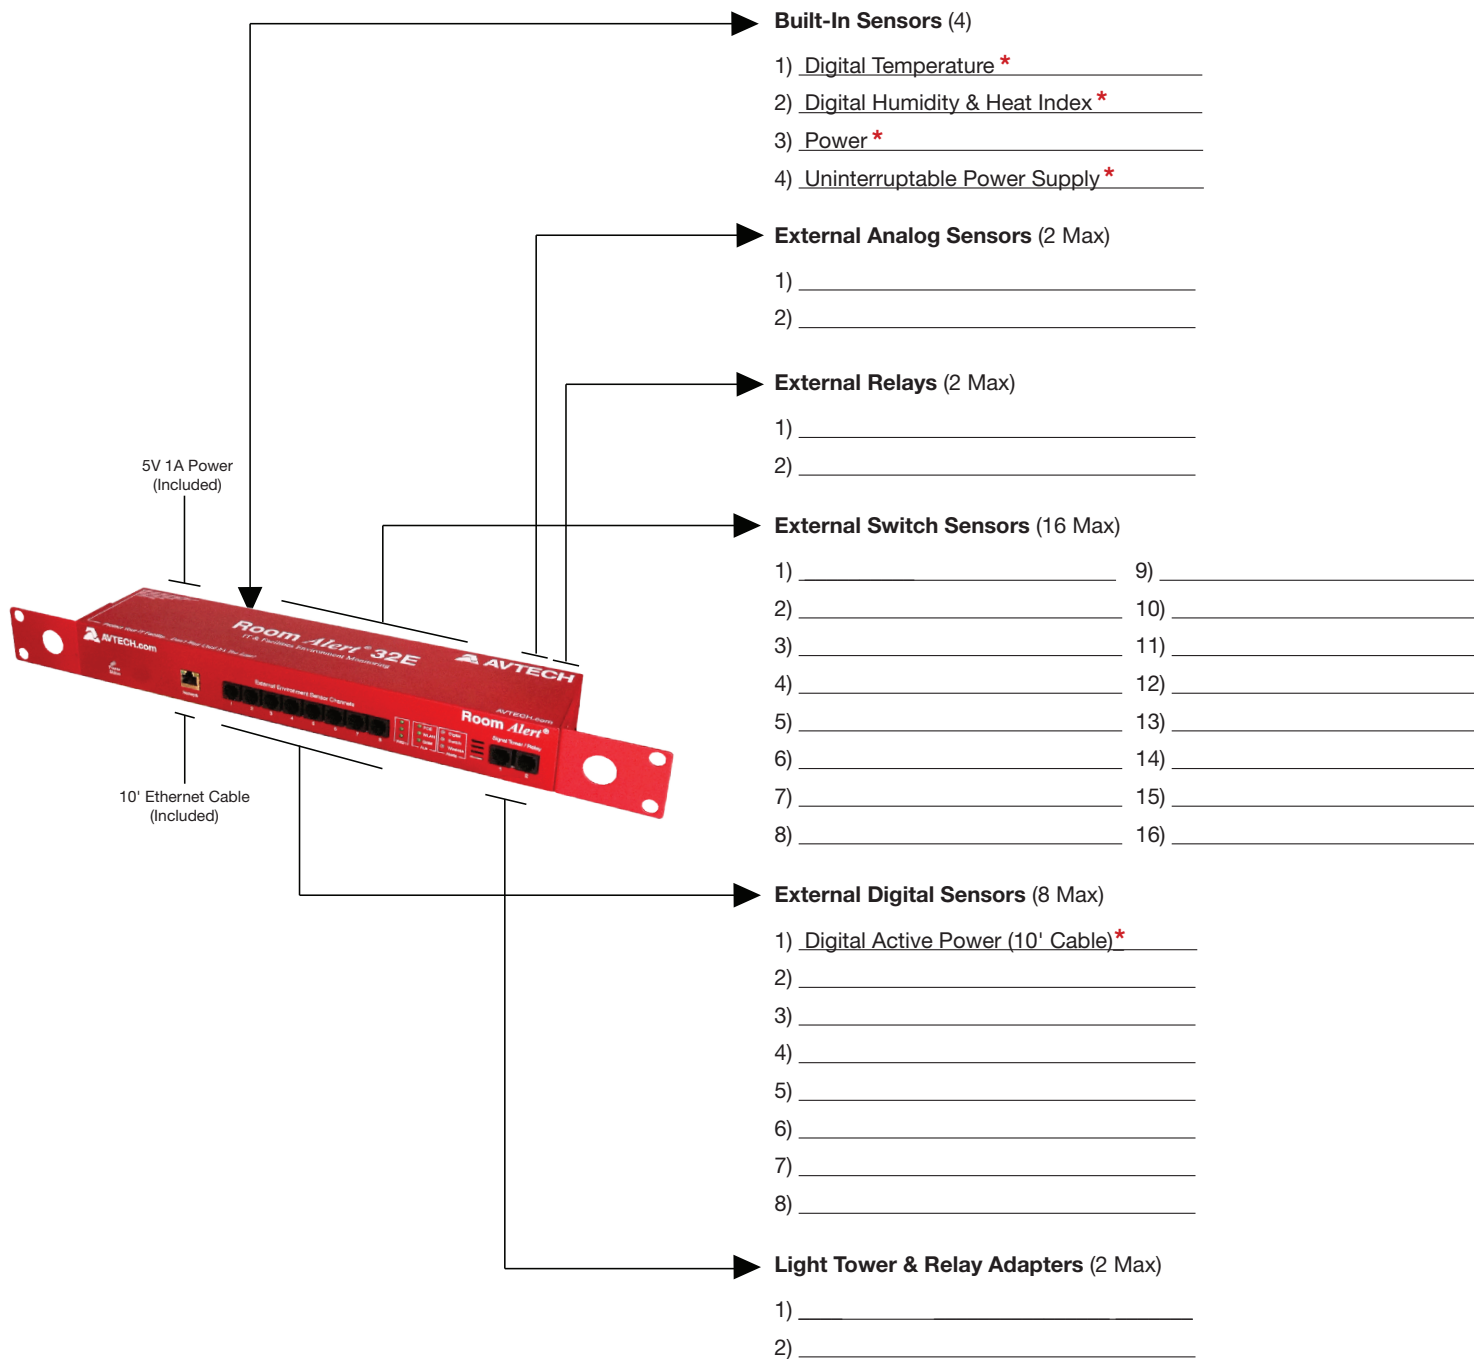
Built-In Sensors (4)

1) Digital Temperature *

2) Digital Humidity & Heat Index *

3) Power *

4) Uninterruptable Power Supply *

External Analog Sensors (2 Max)

1)

2)

External Relays (2 Max)

1)

2)

5V 1A Power (Included)

External Switch Sensors (16 Max)

1)
2)
3)
4)
5)
6)
7)
8)

9)
10)
11)
12)
13)
14)
15)
16)

AVTECH.com

Room Alert 32E

IT & Facilities Environment Monitoring

AVTECH

Room Alert

10' Ethernet Cable (Included)

External Digital Sensors (8 Max)

1) Digital Active Power (10' Cable)*

2)

3)

4)

5)

6)

7)

8)

Light Tower & Relay Adapters (2 Max)

1)

2)